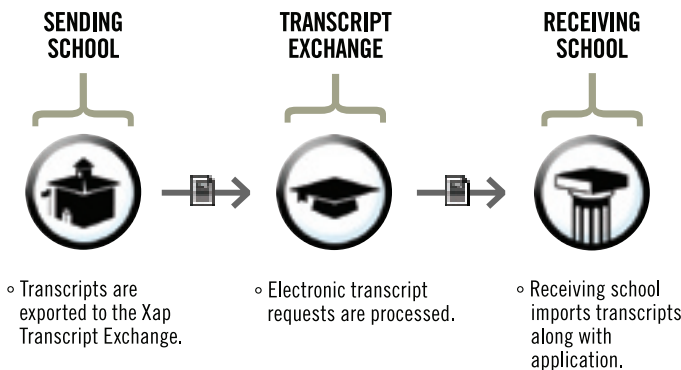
SENDING SCHOOL

TRANSCRIPT EXCHANGE

RECEIVING SCHOOL

◦ Transcripts are exported to the Xap Transcript Exchange.

◦ Electronic transcript requests are processed.

◦ Receiving school imports transcripts along with application.